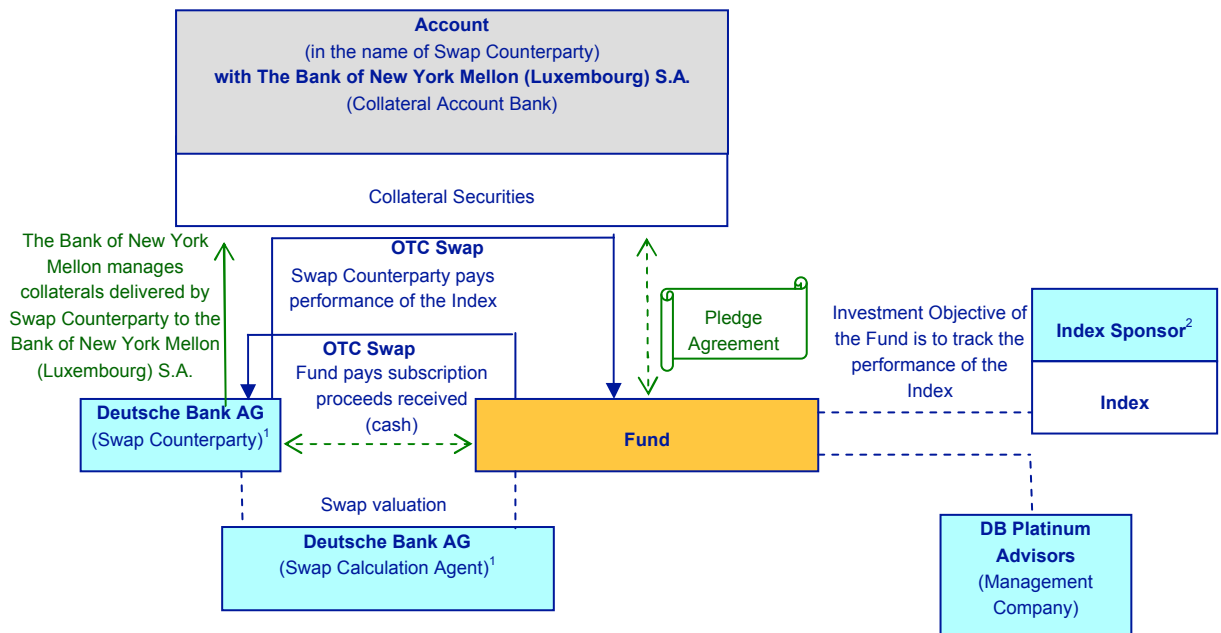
**Account**
(in the name of Swap Counterparty)
**with The Bank of New York Mellon (Luxembourg) S.A.**
(Collateral Account Bank)

Collateral Securities

The Bank of New York Mellon manages collaterals delivered by Swap Counterparty to the Bank of New York Mellon (Luxembourg) S.A.

**OTC Swap**
Swap Counterparty pays performance of the Index

Pledge Agreement

Investment Objective of the Fund is to track the performance of the Index

**Index Sponsor**$^2$

**Index**

**OTC Swap**
Fund pays subscription proceeds received (cash)

**Deutsche Bank AG**
(Swap Counterparty)$^1$

**Fund**

Swap valuation

**Deutsche Bank AG**
(Swap Calculation Agent)$^1$

**DB Platinum Advisors**
(Management Company)